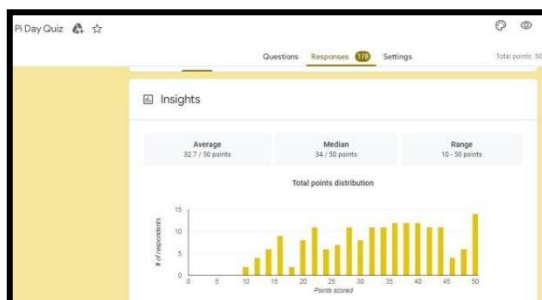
Pi Day Quiz

Questions Responses 178 Settings

Total points: 50

Insights

Average
32.7 / 50 points

Median
34 / 50 points

Range
10 - 50 points

Total points distribution

# of respondents

15
10
5
0

0 5 10 15 20 25 30 35 40 45 50

Points scored